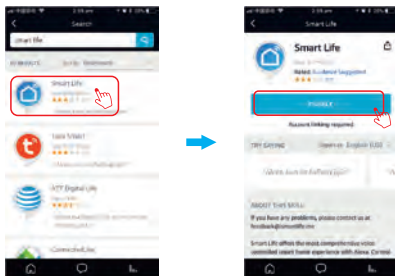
Search

smart life

Smart Life

Tuya Smart

AT&T Digital Life

Connected Life

Smart Life

Rated: Guidance Suggested

ENABLE

Account linking required.

TRY SAYING

ABOUT THIS SKILL

If you have any problems, please contact us at feedback@smartlife.me

Smart Life offers the most comprehensive voice controlled smart home experience with Alexa. Control